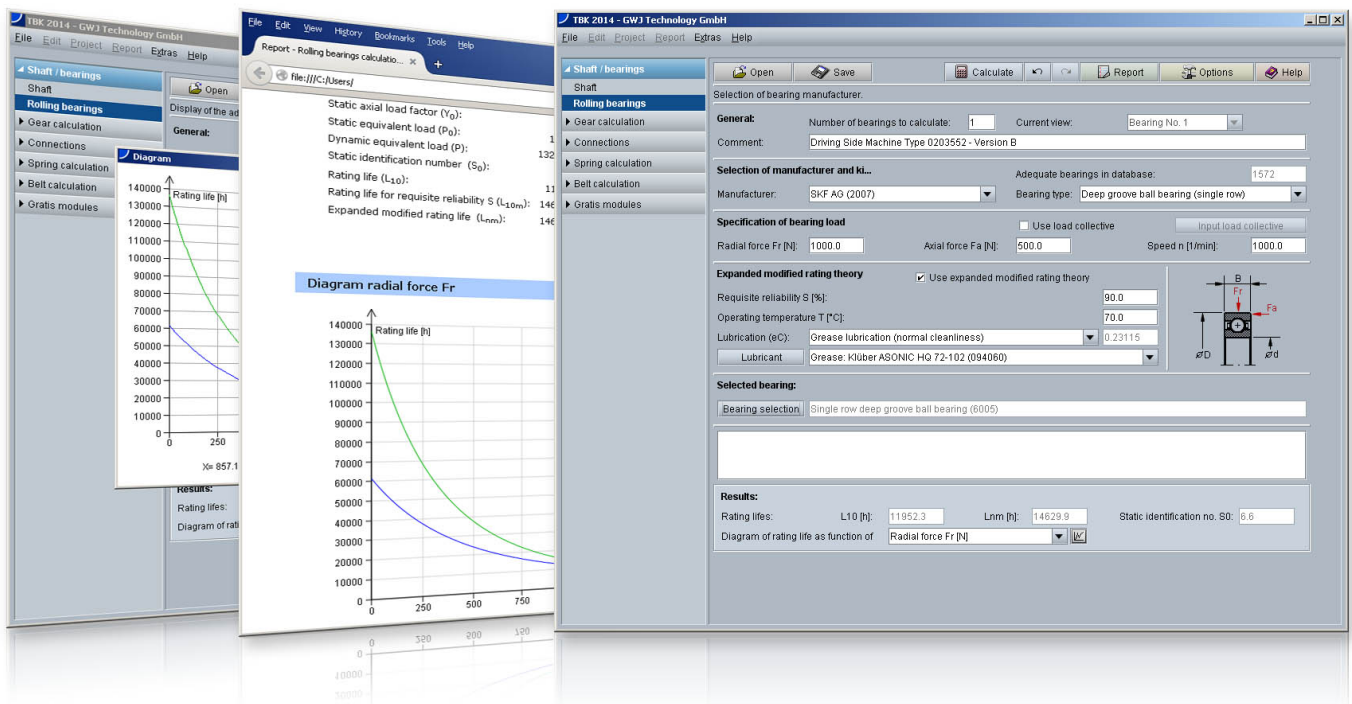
TBK 2014 - GWJ Technology GmbH
File Edit Project Report Extras Help
Shaft / bearings
Shaft
Rolling bearings
Gear calculation
Connections
Spring calculation
Belt calculation
Gratis modules
Open
Display of the ad
General:
Results:
Rating lifes:
Diagram of rat

Diagram
140000
130000
120000
110000
100000
90000
80000
70000
60000
50000
40000
30000
20000
10000
0
Rating life [h]
0
250
X= 857.1

File Edit View History Bookmarks Tools Help
Report - Rolling bearings calculatio... ×
+
file:///C:/Users/
Static axial load factor ($Y_0$):
Static equivalent load ($P_0$): 1
Dynamic equivalent load (P): 132
Static identification number ($S_0$):
Rating life ($L_{10}$): 11
Rating life for requisite reliability S ($L_{10m}$): 146
Expanded modified rating life ($L_{nm}$): 146

Diagram radial force Fr
140000
130000
120000
110000
100000
90000
80000
70000
60000
50000
40000
30000
20000
10000
0
Rating life [h]
0
250
500
750

TBK 2014 - GWJ Technology GmbH
File Edit Project Report Extras Help
Shaft / bearings
Shaft
Rolling bearings
Gear calculation
Connections
Spring calculation
Belt calculation
Gratis modules
Open
Save
Calculate
Report
Options
Help
Selection of bearing manufacturer.
General:
Number of bearings to calculate: 1
Current view: Bearing No. 1
Comment: Driving Side Machine Type 0203552 - Version B
Selection of manufacturer and ki...
Adequate bearings in database: 1572
Manufacturer: SKF AG (2007)
Bearing type: Deep groove ball bearing (single row)
Specification of bearing load
Use load collective
Input load collective
Radial force Fr [N]: 1000.0
Axial force Fa [N]: 500.0
Speed n [1/min]: 1000.0
Expanded modified rating theory
Use expanded modified rating theory
Requisite reliability S [%]: 90.0
Operating temperature T [°C]: 70.0
Lubrication (eC): Grease lubrication (normal cleanliness) 0.23115
Lubricant
Grease: Klüber ASONIC HQ 72-102 (094060)
B
Fr
Fa
ØD
Ød
Selected bearing:
Bearing selection
Single row deep groove ball bearing (6005)
Results:
Rating lifes:
L10 [h]: 11952.3
Lnm [h]: 14629.9
Static identification no. S0: 6.6
Diagram of rating life as function of
Radial force Fr [N]